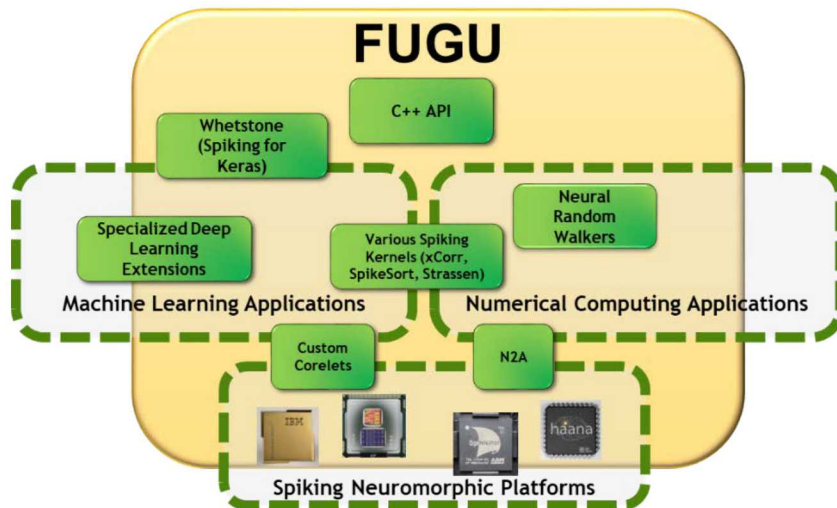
FUGU

C++ API

Whetstone (Spiking for Keras)

Specialized Deep Learning Extensions

Various Spiking Kernels (xCorr, SpikeSort, Strassen)

Neural Random Walkers

Machine Learning Applications

Numerical Computing Applications

Custom Corelets

N2A

IBM

haana

Spiking Neuromorphic Platforms